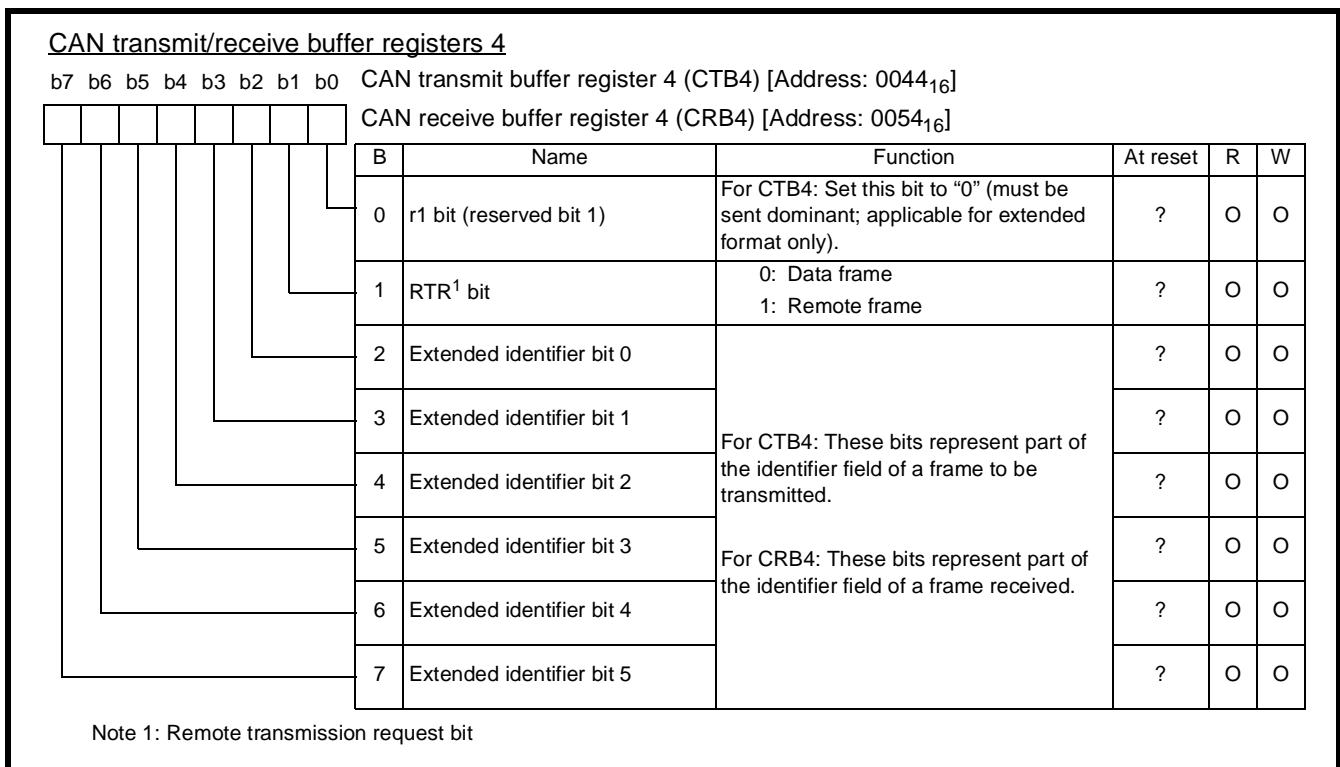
CAN transmit/receive buffer registers 4

b7 b6 b5 b4 b3 b2 b1 b0 CAN transmit buffer register 4 (CTB4) [Address: $0044_{16}$]

CAN receive buffer register 4 (CRB4) [Address: $0054_{16}$]

| B | Name | Function | At reset | R | W |
|---|---|---|---|---|---|
| 0 | r1 bit (reserved bit 1) | For CTB4: Set this bit to "0" (must be sent dominant; applicable for extended format only). | ? | O | O |
| 1 | RTR$^1$ bit | 0: Data frame<br>1: Remote frame | ? | O | O |
| 2 | Extended identifier bit 0 | For CTB4: These bits represent part of the identifier field of a frame to be transmitted.<br><br>For CRB4: These bits represent part of the identifier field of a frame received. | ? | O | O |
| 3 | Extended identifier bit 1 | | ? | O | O |
| 4 | Extended identifier bit 2 | | ? | O | O |
| 5 | Extended identifier bit 3 | | ? | O | O |
| 6 | Extended identifier bit 4 | | ? | O | O |
| 7 | Extended identifier bit 5 | | ? | O | O |

Note 1: Remote transmission request bit